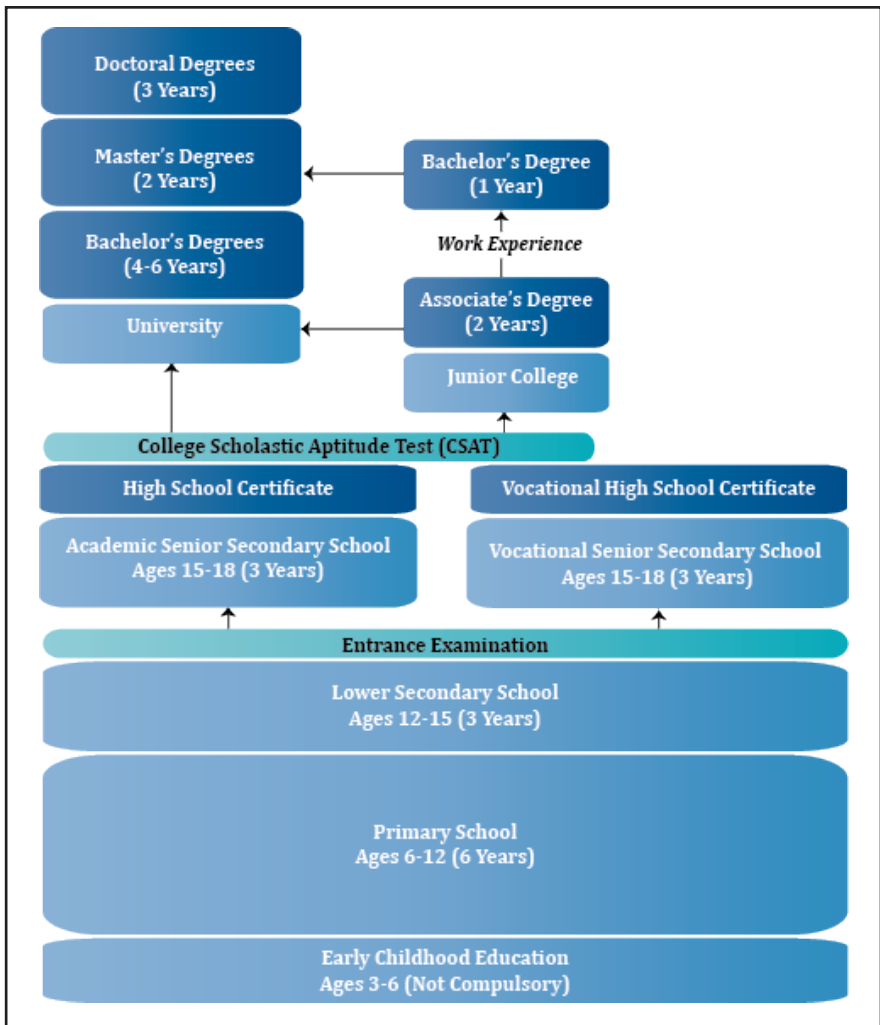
Doctoral Degrees
(3 Years)

Master's Degrees
(2 Years)

Bachelor's Degree
(1 Year)

Work Experience

Bachelor's Degrees
(4-6 Years)

Associate's Degree
(2 Years)

University

Junior College

College Scholastic Aptitude Test (CSAT)

High School Certificate

Vocational High School Certificate

Academic Senior Secondary School
Ages 15-18 (3 Years)

Vocational Senior Secondary School
Ages 15-18 (3 Years)

Entrance Examination

Lower Secondary School
Ages 12-15 (3 Years)

Primary School
Ages 6-12 (6 Years)

Early Childhood Education
Ages 3-6 (Not Compulsory)